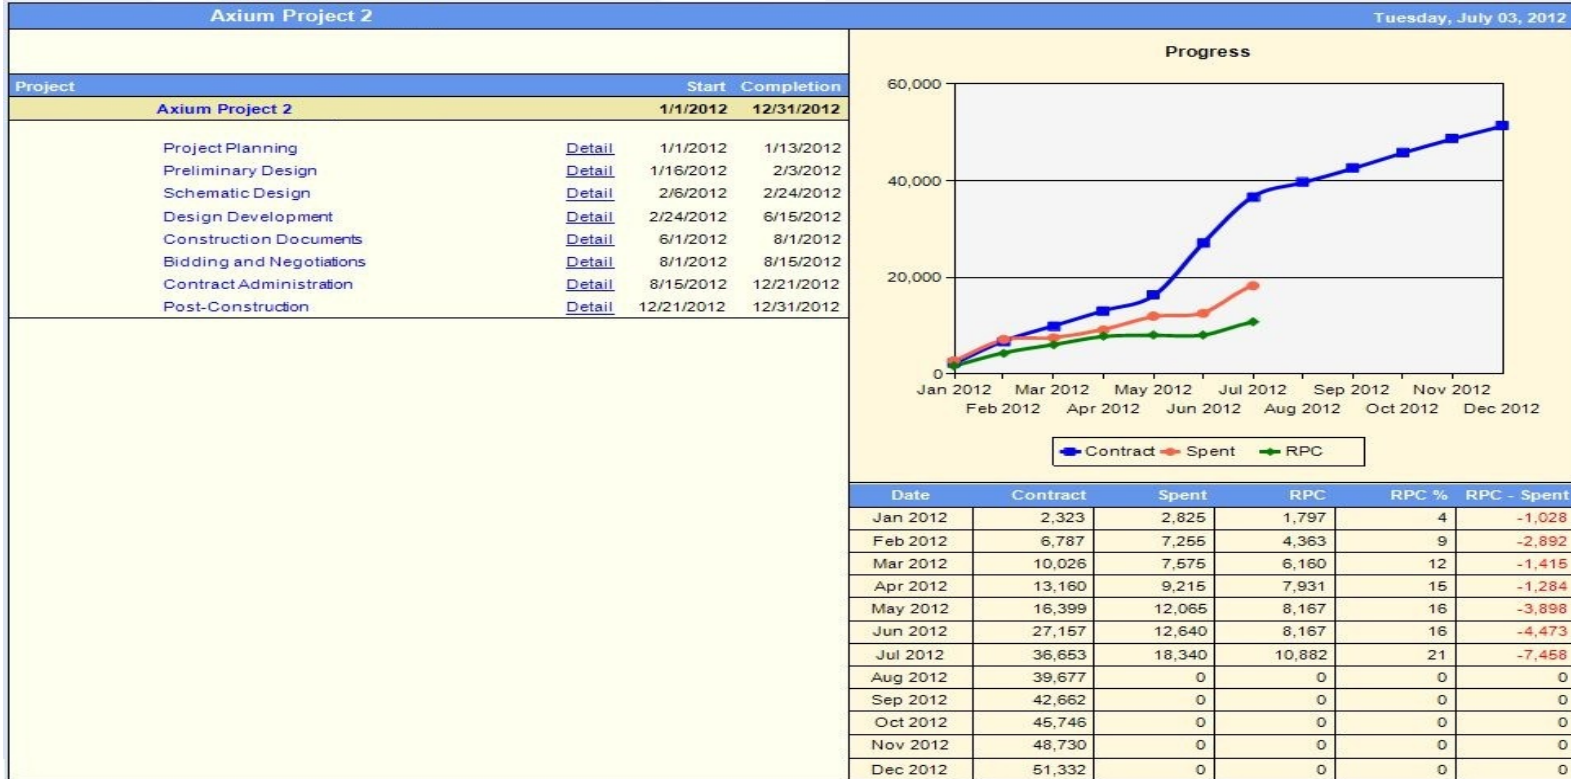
Axium Project 2

Tuesday, July 03, 2012

| Project | | Start | Completion |
|---|---|---|---|
| Axium Project 2 | | 1/1/2012 | 12/31/2012 |
| Project Planning | Detail | 1/1/2012 | 1/13/2012 |
| Preliminary Design | Detail | 1/16/2012 | 2/3/2012 |
| Schematic Design | Detail | 2/6/2012 | 2/24/2012 |
| Design Development | Detail | 2/24/2012 | 6/15/2012 |
| Construction Documents | Detail | 6/1/2012 | 8/1/2012 |
| Bidding and Negotiations | Detail | 8/1/2012 | 8/15/2012 |
| Contract Administration | Detail | 8/15/2012 | 12/21/2012 |
| Post-Construction | Detail | 12/21/2012 | 12/31/2012 |

Progress

60,000
40,000
20,000
0

Jan 2012 Mar 2012 May 2012 Jul 2012 Sep 2012 Nov 2012
Feb 2012 Apr 2012 Jun 2012 Aug 2012 Oct 2012 Dec 2012

Contract Spent RPC

| Date | Contract | Spent | RPC | RPC % | RPC - Spent |
|---|---|---|---|---|---|
| Jan 2012 | 2,323 | 2,825 | 1,797 | 4 | -1,028 |
| Feb 2012 | 6,787 | 7,255 | 4,363 | 9 | -2,892 |
| Mar 2012 | 10,026 | 7,575 | 6,160 | 12 | -1,415 |
| Apr 2012 | 13,160 | 9,215 | 7,931 | 15 | -1,284 |
| May 2012 | 16,399 | 12,065 | 8,167 | 16 | -3,898 |
| Jun 2012 | 27,157 | 12,640 | 8,167 | 16 | -4,473 |
| Jul 2012 | 36,653 | 18,340 | 10,882 | 21 | -7,458 |
| Aug 2012 | 39,677 | 0 | 0 | 0 | 0 |
| Sep 2012 | 42,662 | 0 | 0 | 0 | 0 |
| Oct 2012 | 45,746 | 0 | 0 | 0 | 0 |
| Nov 2012 | 48,730 | 0 | 0 | 0 | 0 |
| Dec 2012 | 51,332 | 0 | 0 | 0 | 0 |